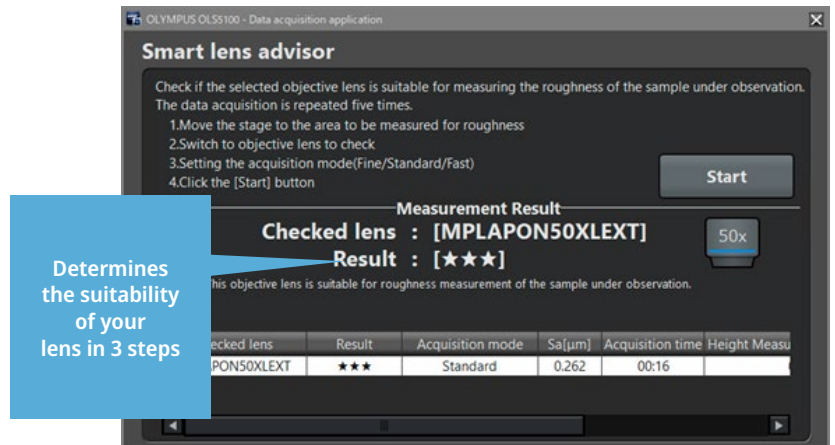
OLYMPUS OLS5100 - Data acquisition application

Smart lens advisor

Check if the selected objective lens is suitable for measuring the roughness of the sample under observation. The data acquisition is repeated five times.

1.Move the stage to the area to be measured for roughness
2.Switch to objective lens to check
3.Setting the acquisition mode(Fine/Standard/Fast)
4.Click the [Start] button

Start

Measurement Result

Checked lens : [MPLAPON50XLEXT]

50x

Result : [★★★]

his objective lens is suitable for roughness measurement of the sample under observation.

Determines the suitability of your lens in 3 steps

| ecked lens | Result | Acquisition mode | Sa[μm] | Acquisition time | Height Measu |
|---|---|---|---|---|---|
| PON50XLEXT | ★★★ | Standard | 0.262 | 00:16 | |